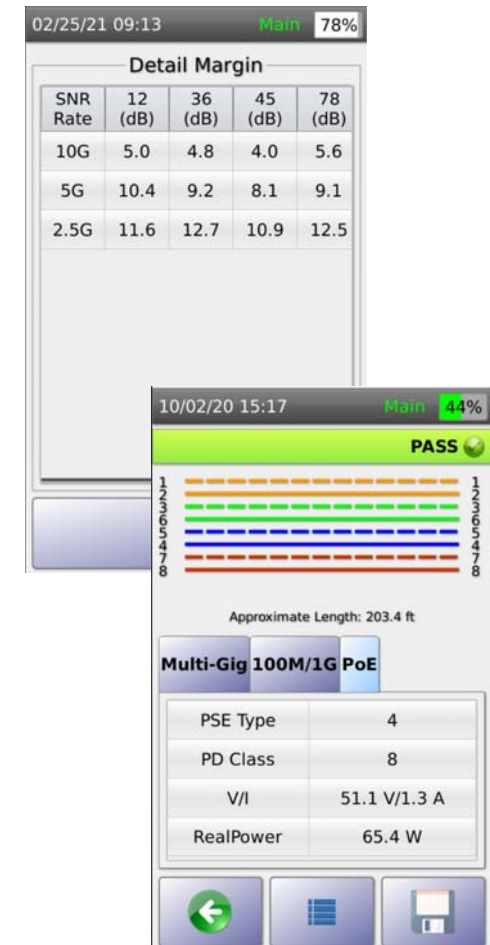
02/25/21 09:13 Main 78%

Detail Margin

| SNR Rate | 12 (dB) | 36 (dB) | 45 (dB) | 78 (dB) |
|---|---|---|---|---|
| 10G | 5.0 | 4.8 | 4.0 | 5.6 |
| 5G | 10.4 | 9.2 | 8.1 | 9.1 |
| 2.5G | 11.6 | 12.7 | 10.9 | 12.5 |

10/02/20 15:17 Main 44%

PASS

1 1
2 2
3 3
6 6
5 5
4 4
7 7
8 8

Approximate Length: 203.4 ft

Multi-Gig 100M/1G PoE

| PSE Type | 4 |
|---|---|
| PD Class | 8 |
| V/I | 51.1 V/1.3 A |
| RealPower | 65.4 W |